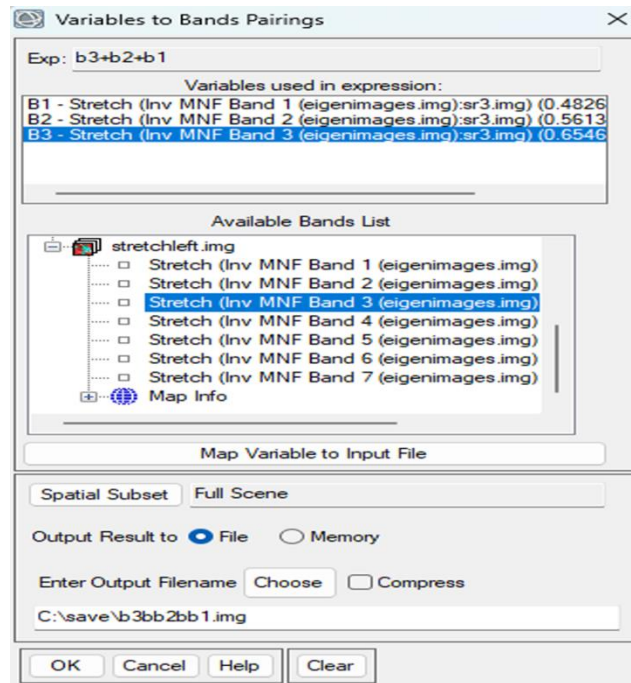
Variables to Bands Pairings

Exp: b3+b2+b1

Variables used in expression:

B1 - Stretch (Inv MNF Band 1 (eigenimages.img):sr3.img) (0.4826
B2 - Stretch (Inv MNF Band 2 (eigenimages.img):sr3.img) (0.5613
B3 - Stretch (Inv MNF Band 3 (eigenimages.img):sr3.img) (0.6546

Available Bands List

stretchleft.img
Stretch (Inv MNF Band 1 (eigenimages.img)
Stretch (Inv MNF Band 2 (eigenimages.img)
Stretch (Inv MNF Band 3 (eigenimages.img)
Stretch (Inv MNF Band 4 (eigenimages.img)
Stretch (Inv MNF Band 5 (eigenimages.img)
Stretch (Inv MNF Band 6 (eigenimages.img)
Stretch (Inv MNF Band 7 (eigenimages.img)
Map Info

Map Variable to Input File

Spatial Subset Full Scene

Output Result to File Memory

Enter Output Filename Choose Compress

C:\save\b3bb2bb1.img

OK Cancel Help Clear